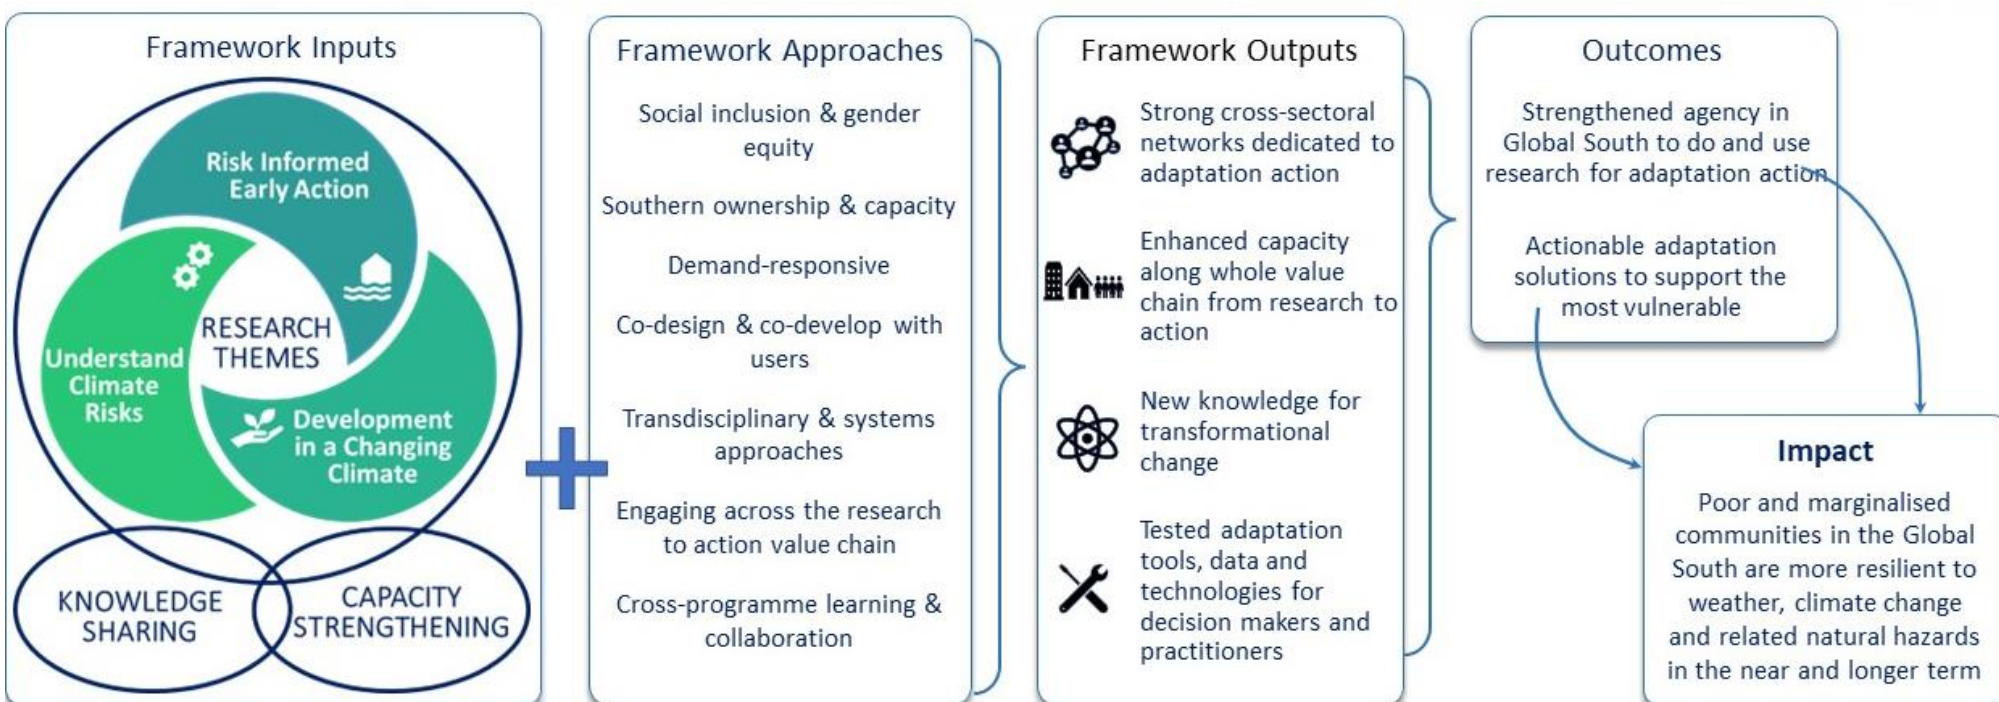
Framework Inputs

Risk Informed Early Action

RESEARCH THEMES

Understand Climate Risks

Development in a Changing Climate

KNOWLEDGE SHARING

CAPACITY STRENGTHENING

Framework Approaches

Social inclusion & gender equity

Southern ownership & capacity

Demand-responsive

Co-design & co-develop with users

Transdisciplinary & systems approaches

Engaging across the research to action value chain

Cross-programme learning & collaboration

Framework Outputs

Strong cross-sectoral networks dedicated to adaptation action

Enhanced capacity along whole value chain from research to action

New knowledge for transformational change

Tested adaptation tools, data and technologies for decision makers and practitioners

Outcomes

Strengthened agency in Global South to do and use research for adaptation action

Actionable adaptation solutions to support the most vulnerable

Impact

Poor and marginalised communities in the Global South are more resilient to weather, climate change and related natural hazards in the near and longer term